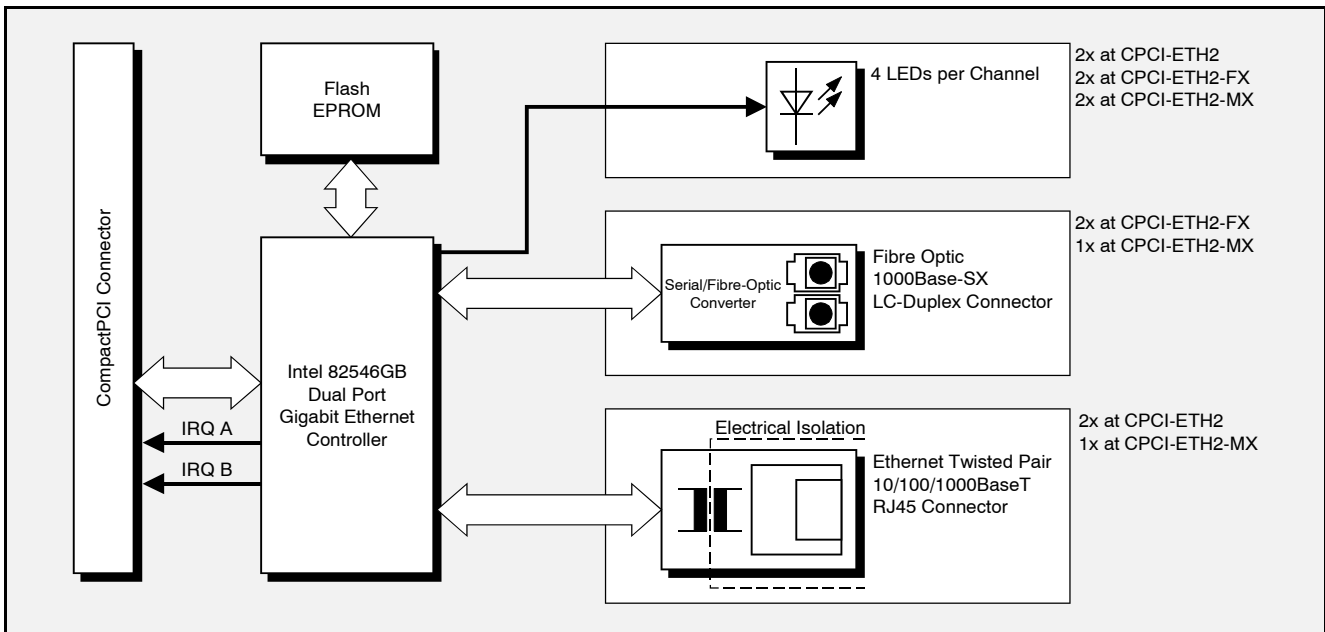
CompactPCI Connector

Flash EPROM

Intel 82546GB Dual Port Gigabit Ethernet Controller

IRQ A

IRQ B

4 LEDs per Channel

2x at CPCI-ETH2
2x at CPCI-ETH2-FX
2x at CPCI-ETH2-MX

Serial/Fibre-Optic Converter

Fibre Optic
1000Base-SX
LC-Duplex Connector

2x at CPCI-ETH2-FX
1x at CPCI-ETH2-MX

Electrical Isolation

Ethernet Twisted Pair
10/100/1000BaseT
RJ45 Connector

2x at CPCI-ETH2
1x at CPCI-ETH2-MX